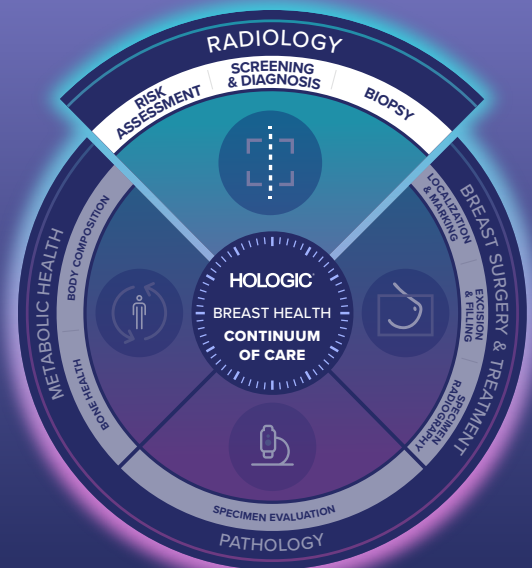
RADIOLOGY
RISK ASSESSMENT
SCREENING & DIAGNOSIS
BIOPSY
BREAST SURGERY & TREATMENT
LOCALIZATION & MARKING
EXCISION & FILLING
SPECIMEN RADIOGRAPHY
PATHOLOGY
SPECIMEN EVALUATION
METABOLIC HEALTH
BODY COMPOSITION
BONE HEALTH
HOLOGIC
BREAST HEALTH
CONTINUUM OF CARE